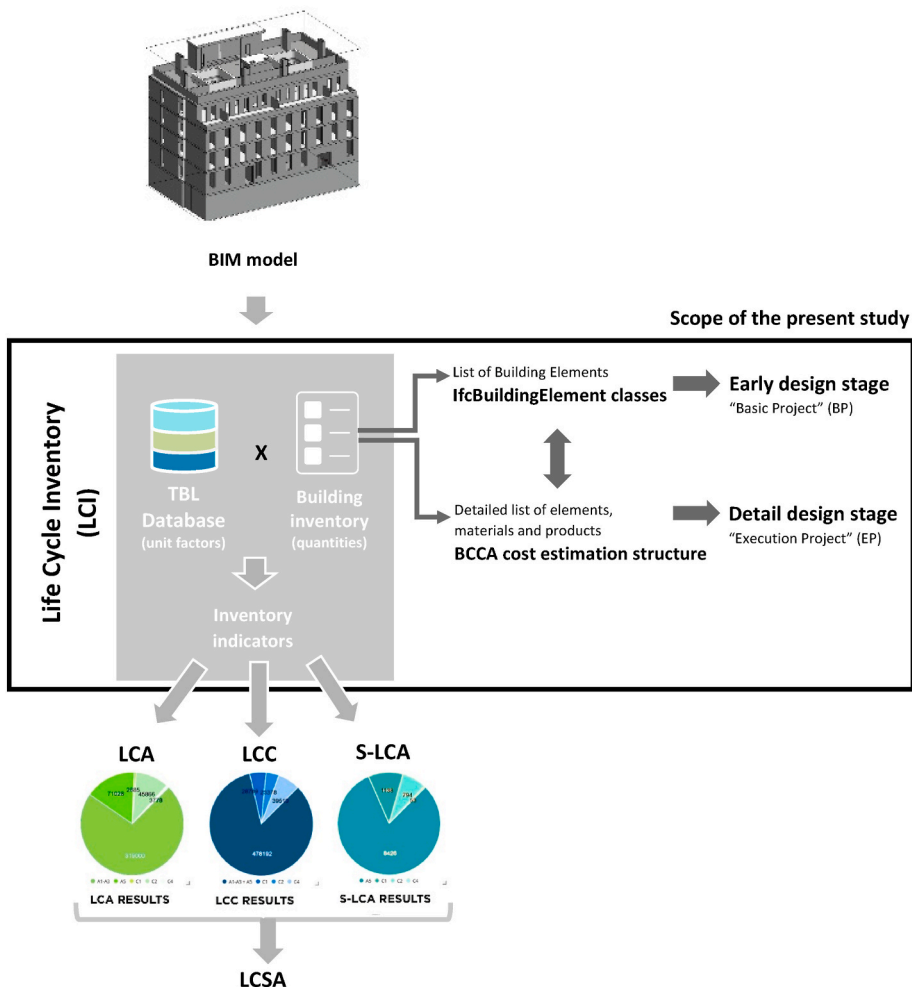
BIM model

Scope of the present study

Life Cycle Inventory (LCI)

TBL Database (unit factors)

X

Building inventory (quantities)

Inventory indicators

List of Building Elements
IfcBuildingElement classes

Early design stage
"Basic Project" (BP)

Detailed list of elements, materials and products
BCCA cost estimation structure

Detail design stage
"Execution Project" (EP)

LCA

LCC

S-LCA

71029 2585 45066 3178

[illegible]

478192

3861

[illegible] 794

8426

● A1-A3 ● A5 ● C1 ● C2 ● C4

● A1-A3 + A5 ● C1 ● C2 ● C4

● A5 ● C1 ● C2 ● C4

LCA RESULTS

LCC RESULTS

S-LCA RESULTS

LCSA